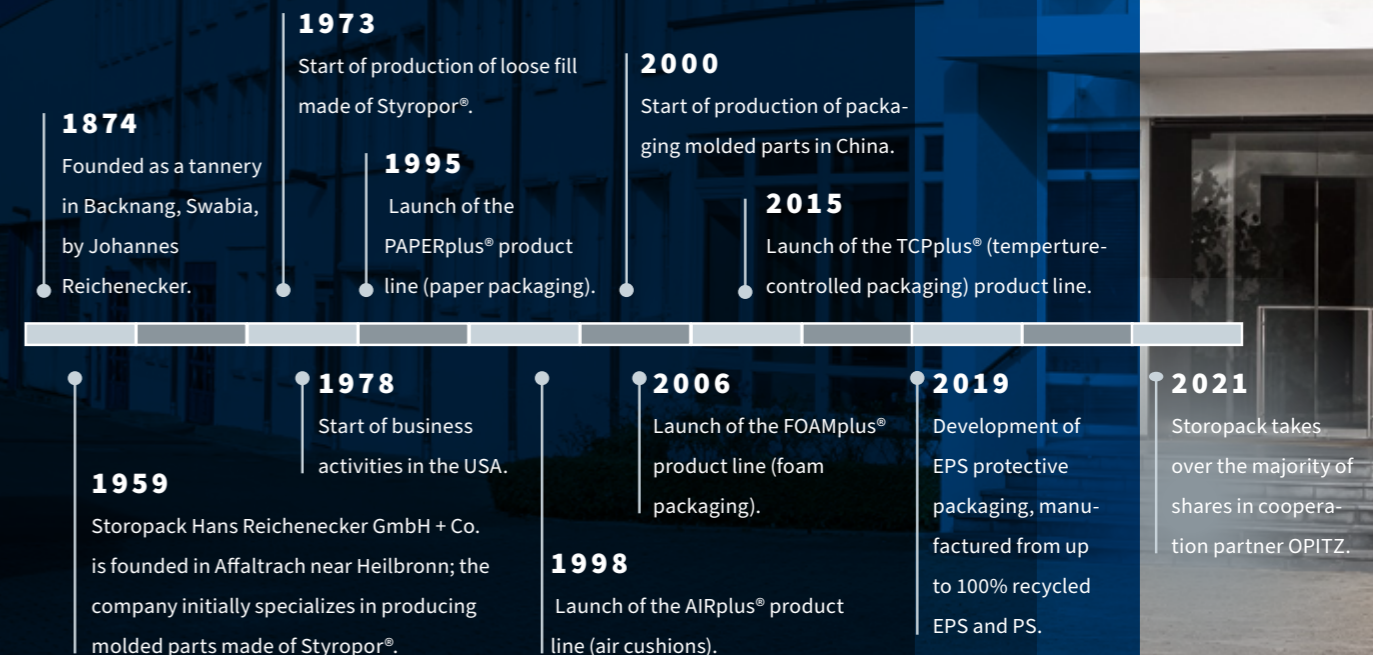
1874
Founded as a tannery in Backnang, Swabia, by Johannes Reichenecker.

1973
Start of production of loose fill made of Styropor®.

1995
Launch of the PAPERplus® product line (paper packaging).

2000
Start of production of packaging molded parts in China.

2015
Launch of the TCPplus® (temperture-controlled packaging) product line.

1959
Storopack Hans Reichenecker GmbH + Co. is founded in Affaltrach near Heilbronn; the company initially specializes in producing molded parts made of Styropor®.

1978
Start of business activities in the USA.

1998
Launch of the AIRplus® product line (air cushions).

2006
Launch of the FOAMplus® product line (foam packaging).

2019
Development of EPS protective packaging, manufactured from up to 100% recycled EPS and PS.

2021
Storopack takes over the majority of shares in cooperation partner OPITZ.